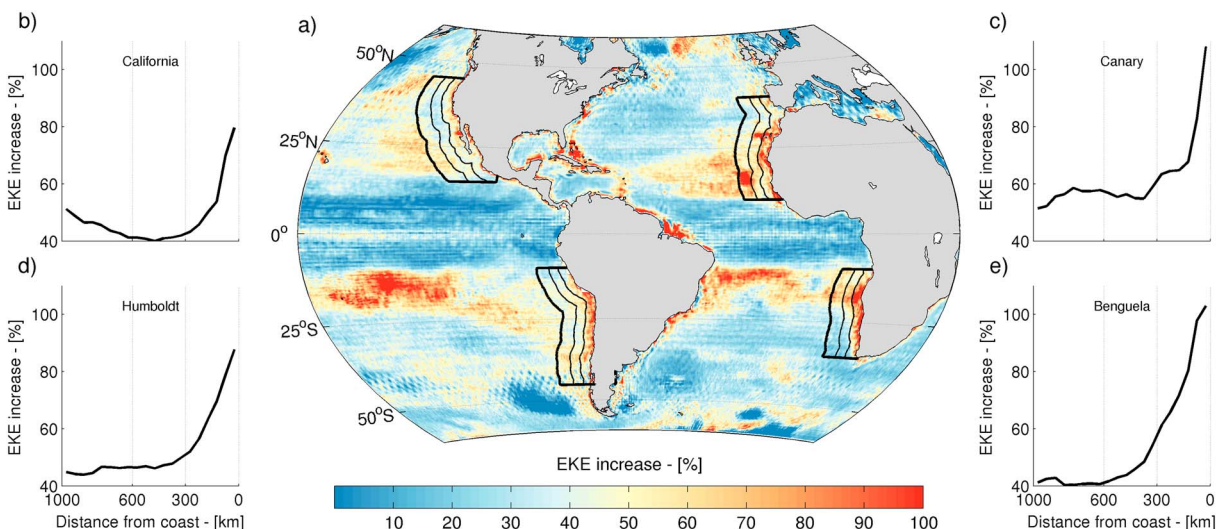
b)

California

EKE increase - [%]

100
80
60
40

d)

Humboldt

EKE increase - [%]

100
80
60
40

1000 600 300 0

Distance from coast - [km]

a)

$50^oN$

$25^oN$

$0^o$

$25^oS$

$50^oS$

EKE increase - [%]

10 20 30 40 50 60 70 80 90 100

c)

Canary

EKE increase - [%]

100
80
60
40

e)

Benguela

EKE increase - [%]

100
80
60
40

1000 600 300 0

Distance from coast - [km]